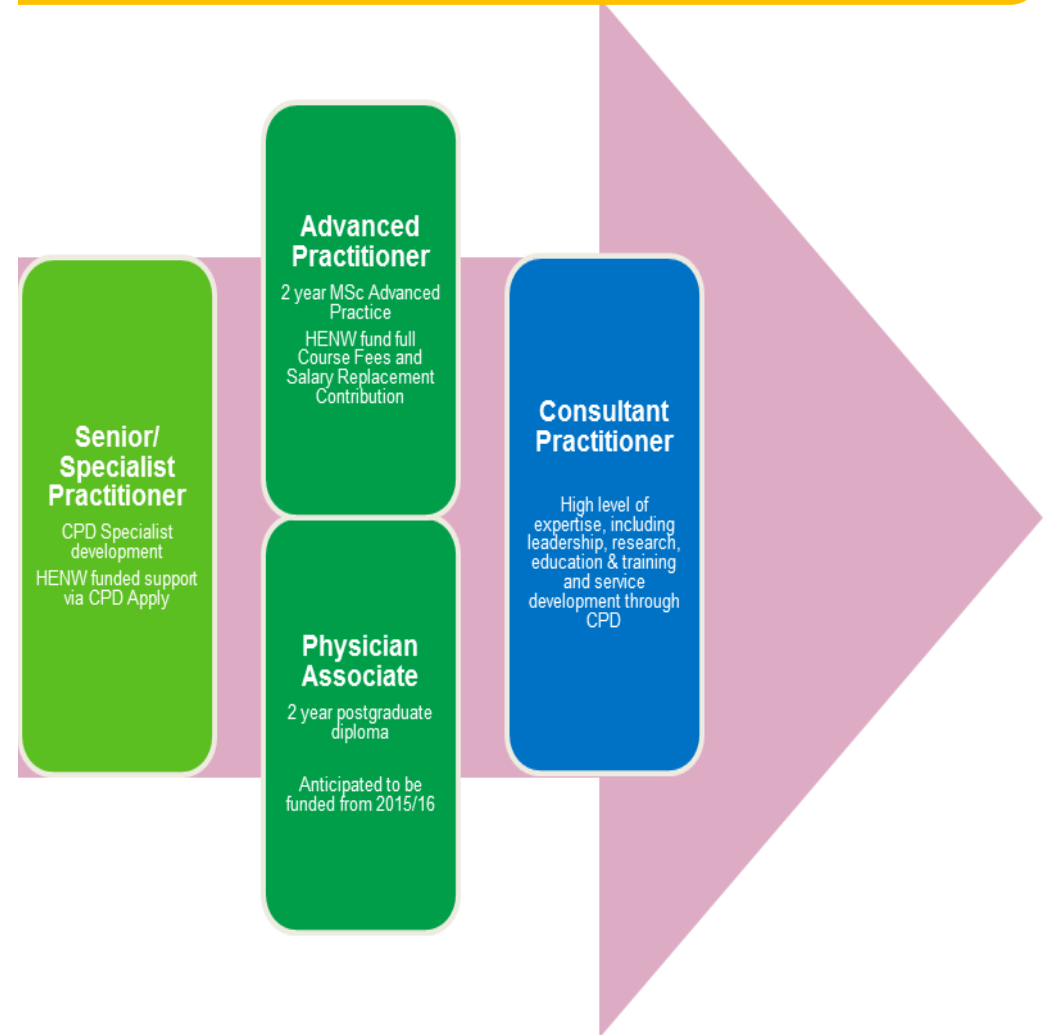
Senior/ Specialist Practitioner

CPD Specialist development

HENW funded support via CPD Apply

Advanced Practitioner

2 year MSc Advanced Practice

HENW fund full Course Fees and Salary Replacement Contribution

Physician Associate

2 year postgraduate diploma

Anticipated to be funded from 2015/16

Consultant Practitioner

High level of expertise, including leadership, research, education & training and service development through CPD